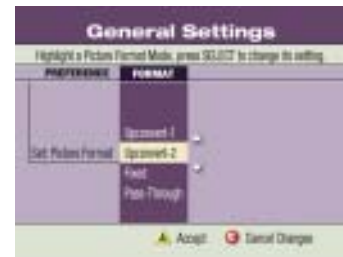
General Settings

Highlight a Picture Format Mode, press SELECT to change the setting.

PREFERENCES FORMAT

Set Picture Format

Upconvert-1

Upconvert-2

Fixed

Pass-Through

A Accept B Cancel Changes